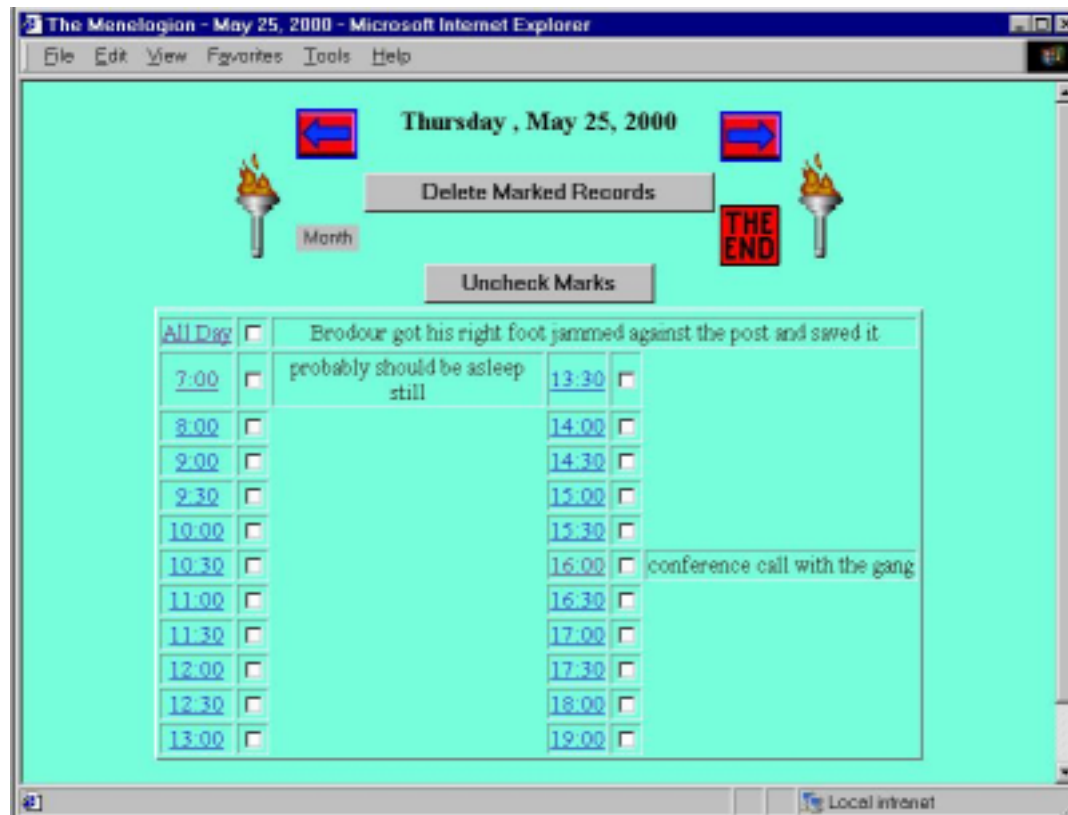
The Menelogion - May 25, 2000 - Microsoft Internet Explorer

File Edit View Favorites Tools Help

Thursday , May 25, 2000

Delete Marked Records

Month

THE END

Uncheck Marks

| | | | | | |
|---|---|---|---|---|---|
| All Day | ☐ | Brodour got his right foot jammed against the post and saved it | | | |
| 7:00 | ☐ | probably should be asleep still | 13:30 | ☐ | |
| 8:00 | ☐ | | 14:00 | ☐ | |
| 9:00 | ☐ | | 14:30 | ☐ | |
| 9:30 | ☐ | | 15:00 | ☐ | |
| 10:00 | ☐ | | 15:30 | ☐ | |
| 10:30 | ☐ | | 16:00 | ☐ | conference call with the gang |
| 11:00 | ☐ | | 16:30 | ☐ | |
| 11:30 | ☐ | | 17:00 | ☐ | |
| 12:00 | ☐ | | 17:30 | ☐ | |
| 12:30 | ☐ | | 18:00 | ☐ | |
| 13:00 | ☐ | | 19:00 | ☐ | |

Local intranet